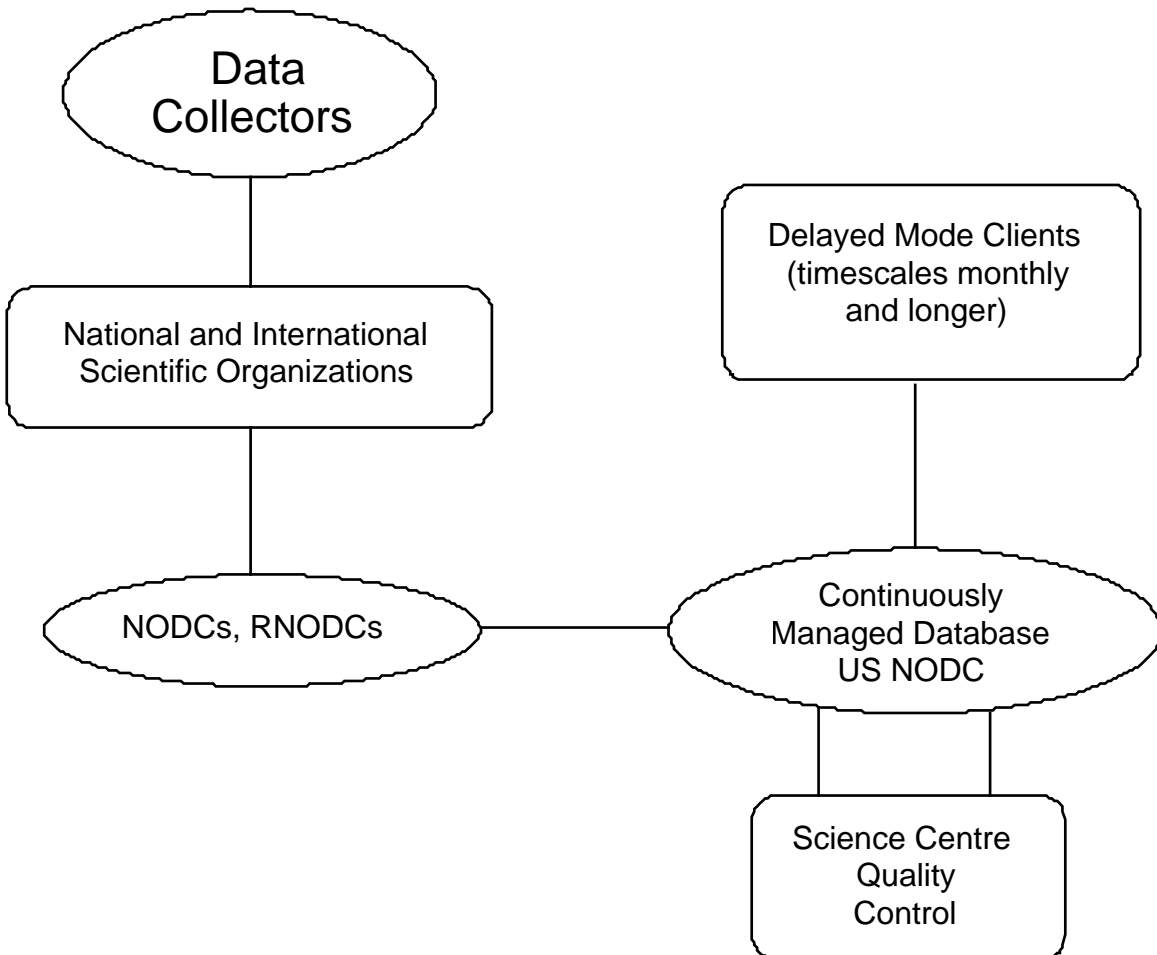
Data Collectors

Delayed Mode Clients (timescales monthly and longer)

National and International Scientific Organizations

NODCs, RNODCs

Continuously Managed Database US NODC

Science Centre Quality Control